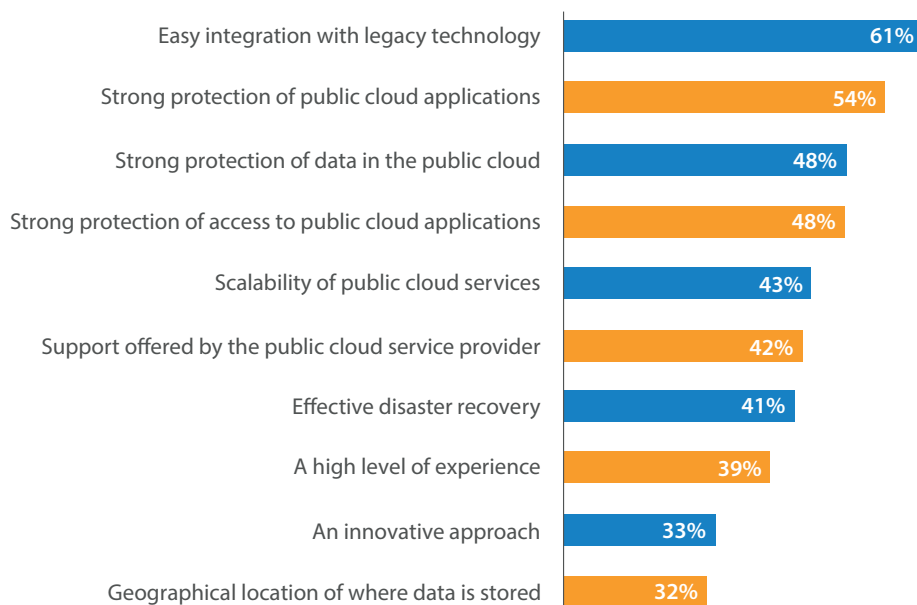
Easy integration with legacy technology 61%
Strong protection of public cloud applications 54%
Strong protection of data in the public cloud 48%
Strong protection of access to public cloud applications 48%
Scalability of public cloud services 43%
Support offered by the public cloud service provider 42%
Effective disaster recovery 41%
A high level of experience 39%
An innovative approach 33%
Geographical location of where data is stored 32%